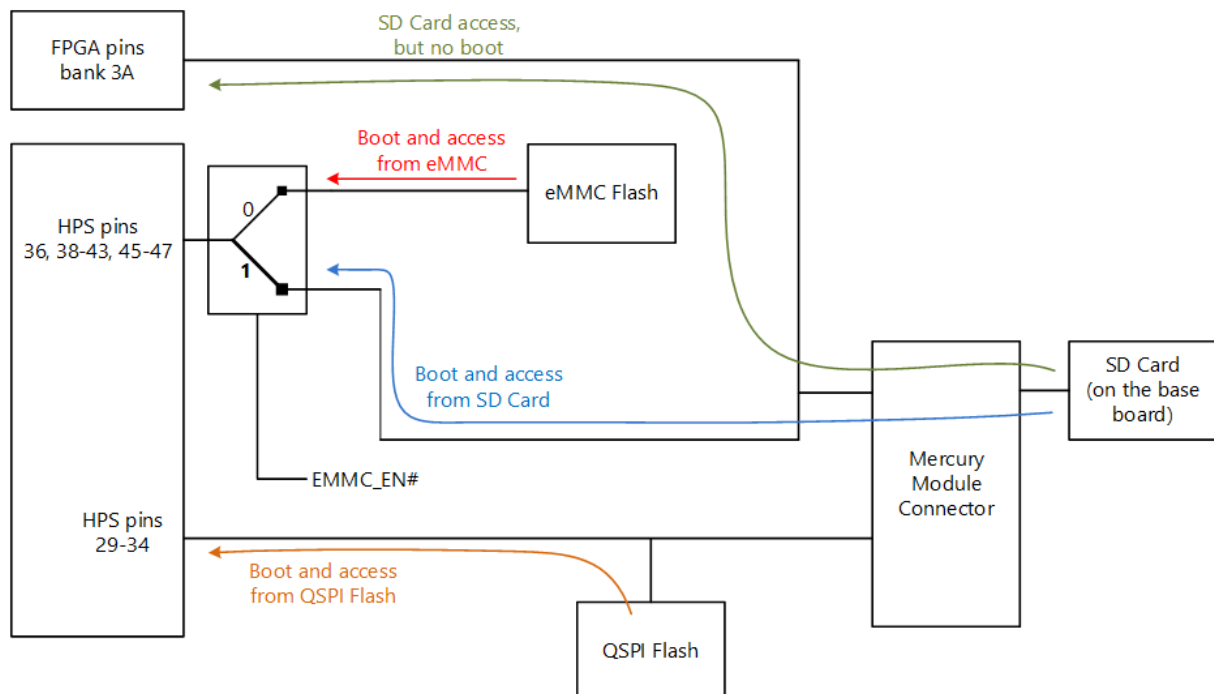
FPGA pins bank 3A

SD Card access, but no boot

Boot and access from eMMC

eMMC Flash

HPS pins 36, 38-43, 45-47

0

1

Boot and access from SD Card

SD Card (on the base board)

EMMC_EN#

Mercury Module Connector

HPS pins 29-34

Boot and access from QSPI Flash

QSPI Flash